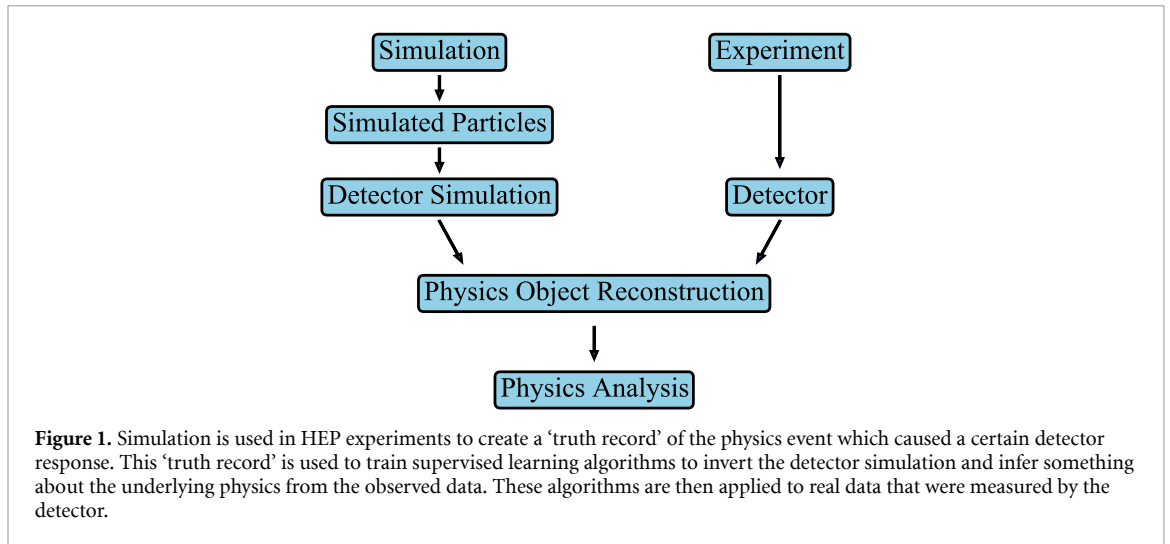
Simulation

Experiment

Simulated Particles

Detector Simulation

Detector

Physics Object Reconstruction

Physics Analysis

**Figure 1.** Simulation is used in HEP experiments to create a 'truth record' of the physics event which caused a certain detector response. This 'truth record' is used to train supervised learning algorithms to invert the detector simulation and infer something about the underlying physics from the observed data. These algorithms are then applied to real data that were measured by the detector.